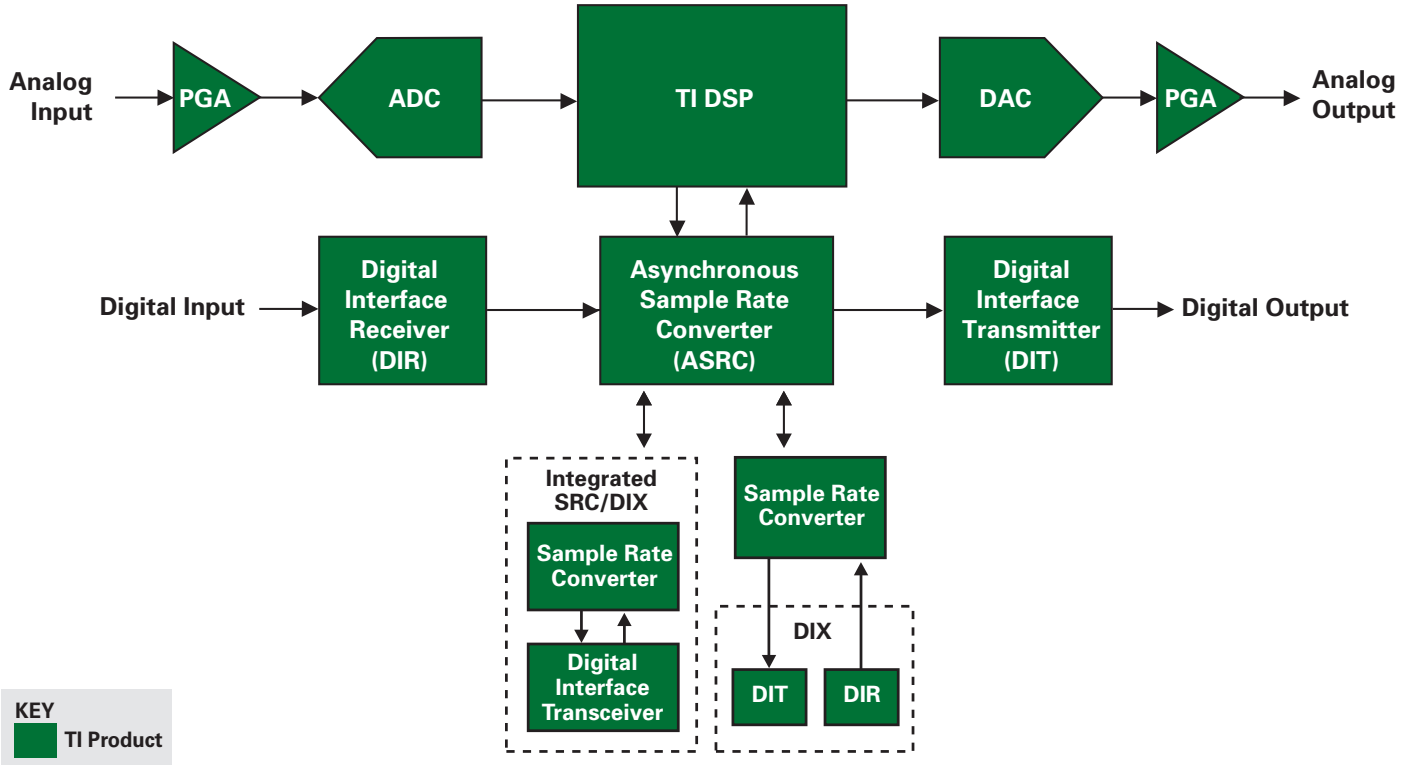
Analog Input
PGA
ADC
TI DSP
DAC
PGA
Analog Output

Digital Input
Digital Interface Receiver (DIR)
Asynchronous Sample Rate Converter (ASRC)
Digital Interface Transmitter (DIT)
Digital Output

Integrated SRC/DIX
Sample Rate Converter
Digital Interface Transceiver

Sample Rate Converter
DIX
DIT
DIR

KEY
TI Product